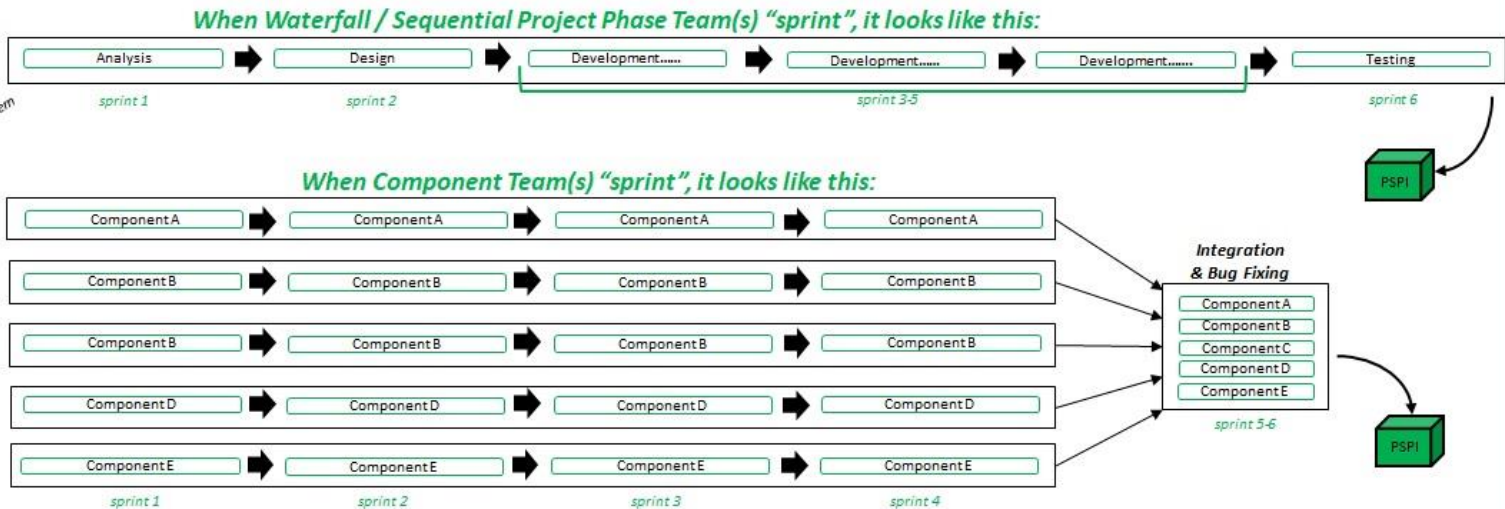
When Waterfall / Sequential Project Phase Team(s) "sprint", it looks like this:

Analysis
sprint 1

Design
sprint 2

Development......

Development......

Development.......
sprint 3-5

Testing
sprint 6

PSPI

When Component Team(s) "sprint", it looks like this:

Component A | Component A | Component A | Component A

Component B | Component B | Component B | Component B

Component B | Component B | Component B | Component B

Component D | Component D | Component D | Component D

Component E | Component E | Component E | Component E

sprint 1 | sprint 2 | sprint 3 | sprint 4

Integration & Bug Fixing
Component A
Component B
Component C
Component D
Component E
sprint 5-6

PSPI